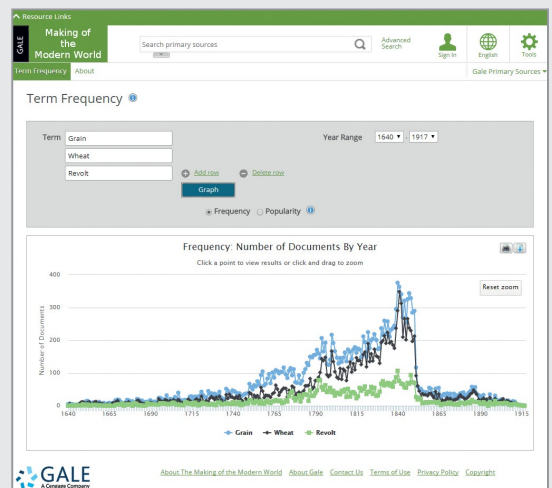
Resource Links

GALE Making of the Modern World

Search primary sources

Advanced Search

Sign In

English

Tools

Term Frequency About

Gale Primary Sources

Term Frequency

Term Grain

Wheat

Revolt

Add row Delete row

Graph

Year Range 1640 - 1917

Frequency Popularity

Frequency: Number of Documents By Year

Click a point to view results or click and drag to zoom

Reset zoom

Number of Documents

400

300

200

100

0

1640 1665 1690 1715 1740 1765 1790 1815 1840 1865 1890 1915

Grain Wheat Revolt

GALE A Cengage Company

About The Making of the Modern World About Gale Contact Us Terms of Use Privacy Policy Copyright